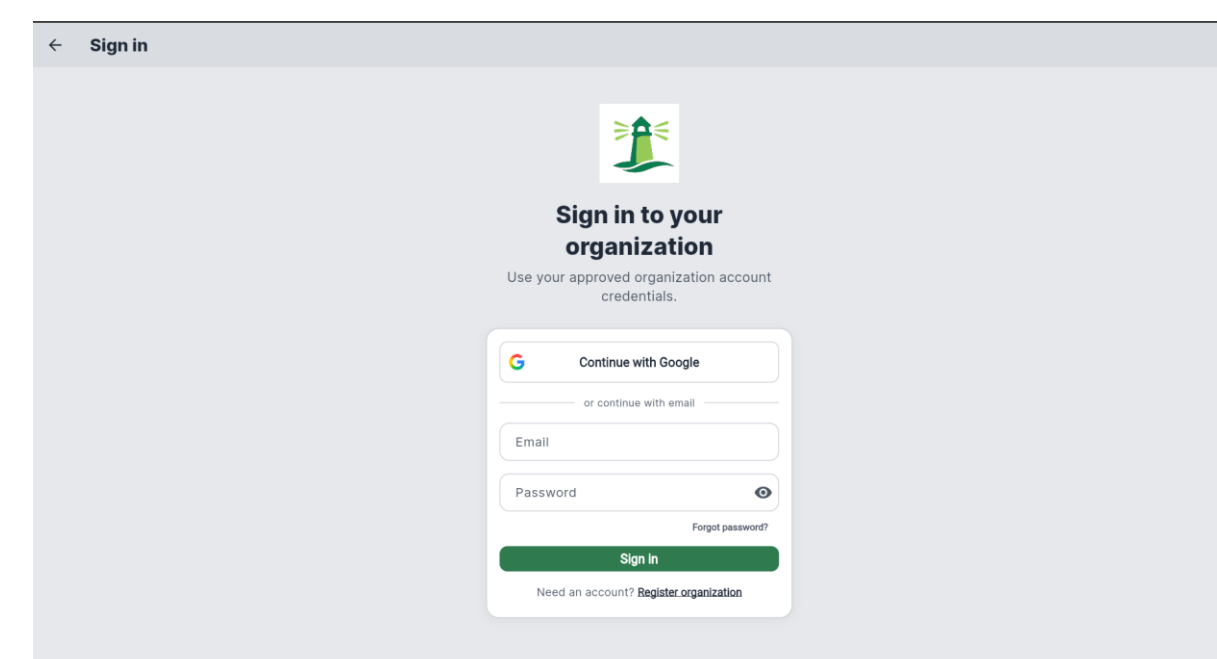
← Sign in

Sign in to your organization

Use your approved organization account credentials.

G Continue with Google

or continue with email

Email

Password

Forgot password?

Sign in

Need an account? Register organization